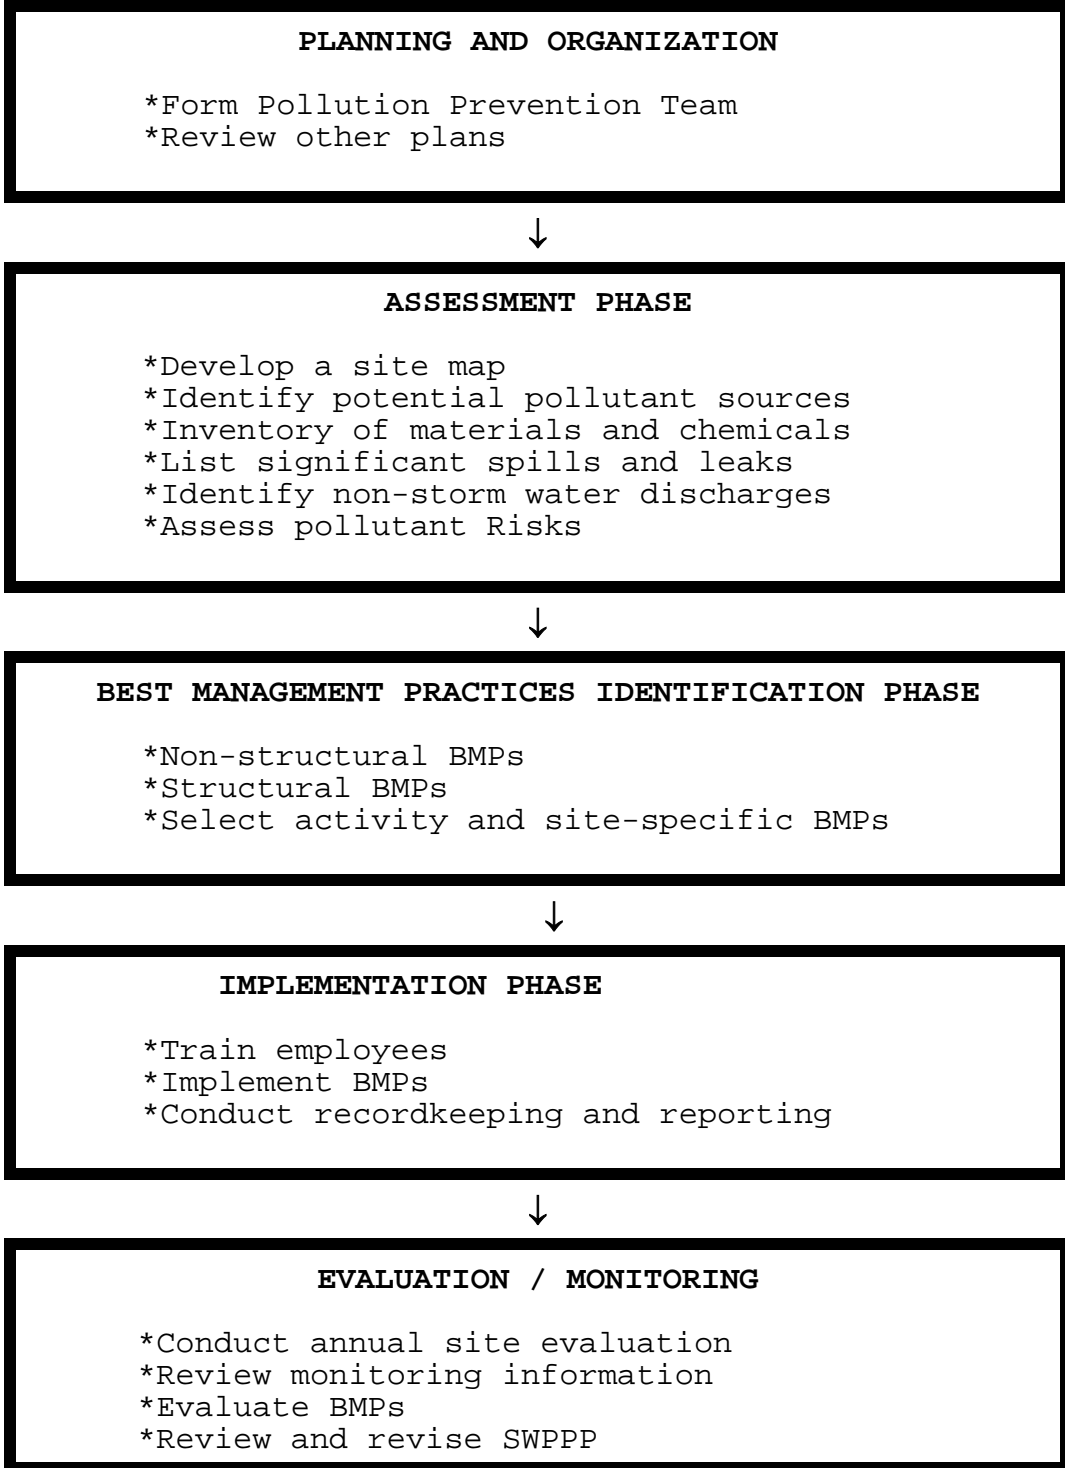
**PLANNING AND ORGANIZATION**

*Form Pollution Prevention Team
*Review other plans

↓

**ASSESSMENT PHASE**

*Develop a site map
*Identify potential pollutant sources
*Inventory of materials and chemicals
*List significant spills and leaks
*Identify non-storm water discharges
*Assess pollutant Risks

↓

**BEST MANAGEMENT PRACTICES IDENTIFICATION PHASE**

*Non-structural BMPs
*Structural BMPs
*Select activity and site-specific BMPs

↓

**IMPLEMENTATION PHASE**

*Train employees
*Implement BMPs
*Conduct recordkeeping and reporting

↓

**EVALUATION / MONITORING**

*Conduct annual site evaluation
*Review monitoring information
*Evaluate BMPs
*Review and revise SWPPP